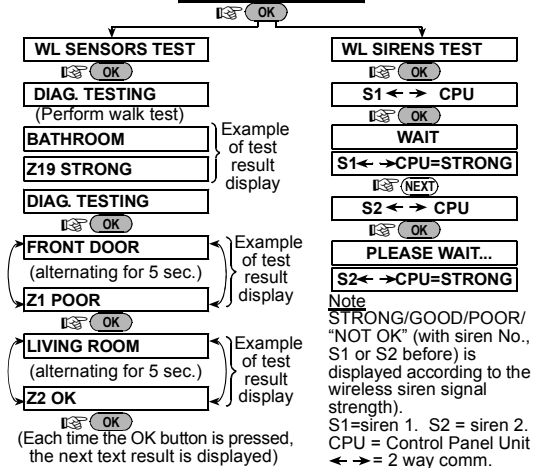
OK

WL SENSORS TEST

OK

DIAG. TESTING

(Perform walk test)

BATHROOM

Z19 STRONG

Example of test result display

DIAG. TESTING

OK

FRONT DOOR

(alternating for 5 sec.)

Z1 POOR

Example of test result display

OK

LIVING ROOM

(alternating for 5 sec.)

Z2 OK

Example of test result display

OK

(Each time the OK button is pressed, the next text result is displayed)

WL SIRENS TEST

OK

S1 ← → CPU

OK

WAIT

S1← →CPU=STRONG

NEXT

S2 ← → CPU

OK

PLEASE WAIT...

S2← →CPU=STRONG

Note

STRONG/GOOD/POOR/ "NOT OK" (with siren No., S1 or S2 before) is displayed according to the wireless siren signal strength).

S1=siren 1. S2 = siren 2.

CPU = Control Panel Unit

← → = 2 way comm.